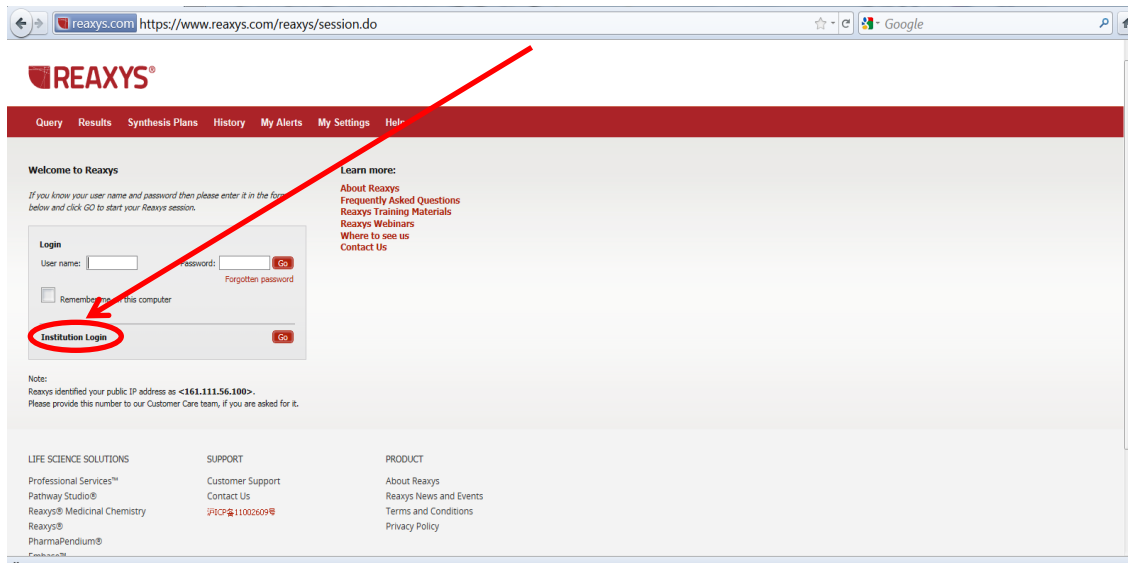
reaxys.com https://www.reaxys.com/reaxys/session.do

Google

REAXYS®

Query Results Synthesis Plans History My Alerts My Settings Help

Welcome to Reaxys

If you know your user name and password then please enter it in the form below and click GO to start your Reaxys session.

Login

User name: Password: Go

Forgotten password

Remember me on this computer

Institution Login Go

Note:
Reaxys identified your public IP address as <161.111.56.100>.
Please provide this number to our Customer Care team, if you are asked for it.

Learn more:

About Reaxys
Frequently Asked Questions
Reaxys Training Materials
Reaxys Webinars
Where to see us
Contact Us

LIFE SCIENCE SOLUTIONS

Professional Services™
Pathway Studio®
Reaxys® Medicinal Chemistry
Reaxys®
PharmaPendium®
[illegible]

SUPPORT

Customer Support
Contact Us
沪ICP备11002609号

PRODUCT

About Reaxys
Reaxys News and Events
Terms and Conditions
Privacy Policy